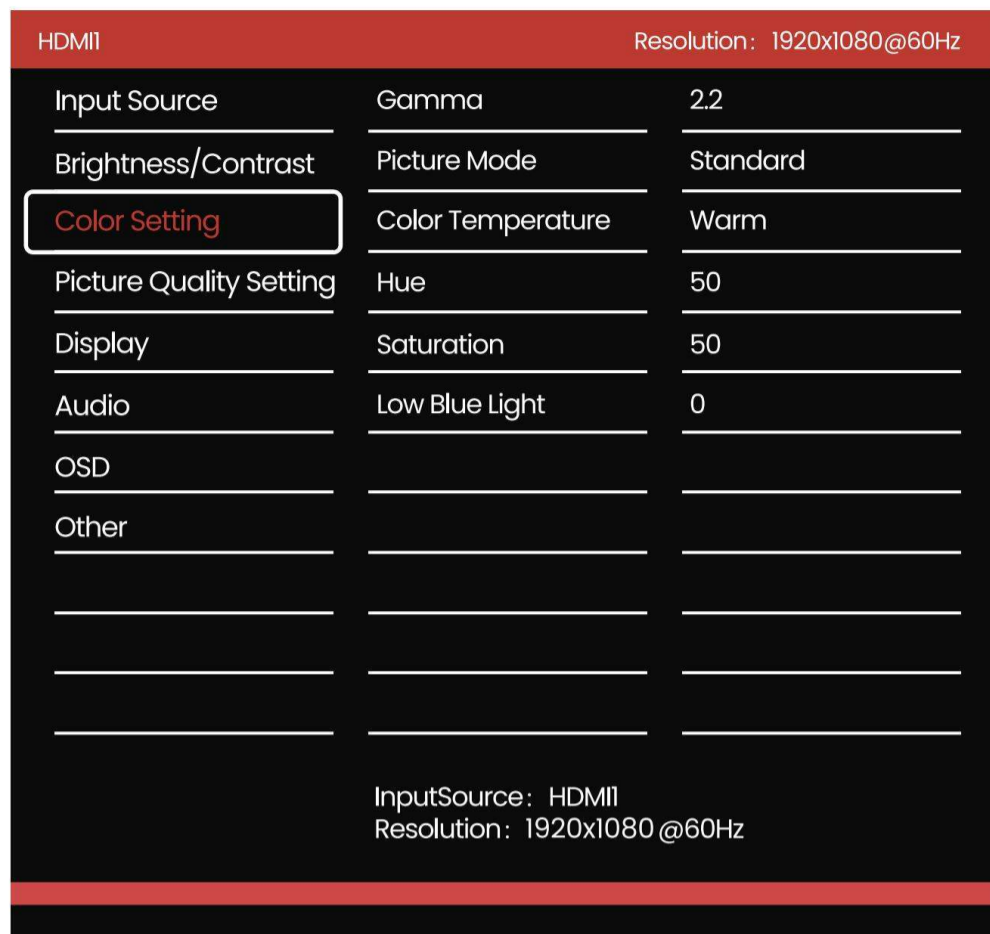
HDMI1 Resolution：1920x1080@60Hz

Input Source
Brightness/Contrast
Color Setting
Picture Quality Setting
Display
Audio
OSD
Other

| Gamma | 2.2 |
|---|---|
| Picture Mode | Standard |
| Color Temperature | Warm |
| Hue | 50 |
| Saturation | 50 |
| Low Blue Light | 0 |

InputSource：HDMI1
Resolution：1920x1080 @60Hz